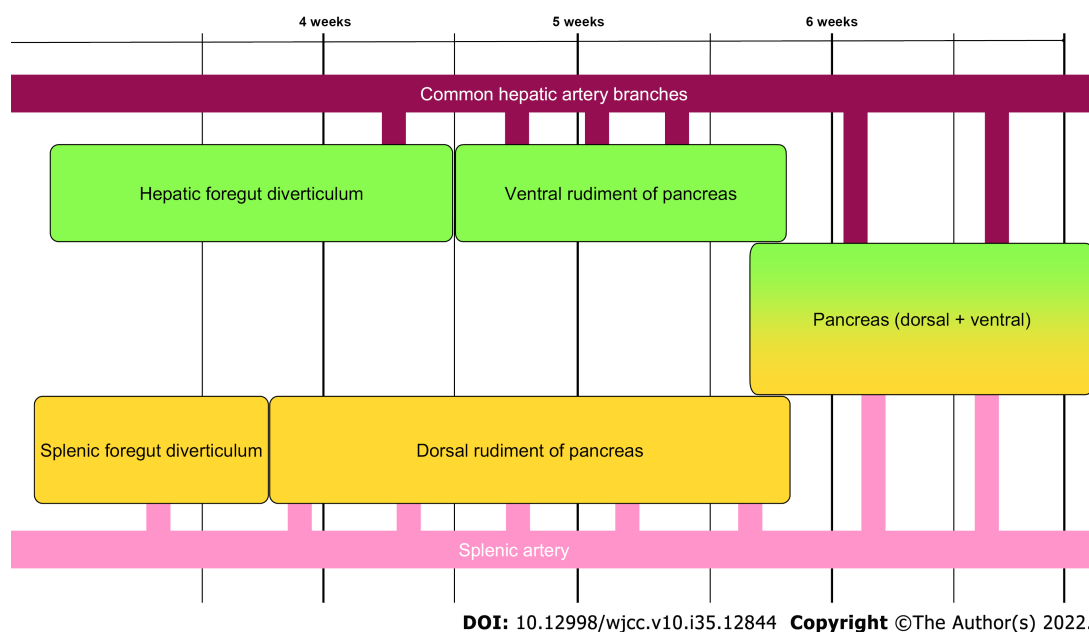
4 weeks

5 weeks

6 weeks

Common hepatic artery branches

Hepatic foregut diverticulum

Ventral rudiment of pancreas

Pancreas (dorsal + ventral)

Splenic foregut diverticulum

Dorsal rudiment of pancreas

Splenic artery

DOI: 10.12998/wjcc.v10.i35.12844 Copyright ©The Author(s) 2022.